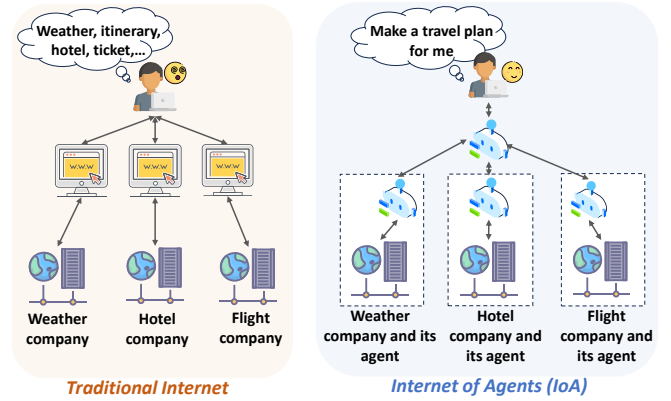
Weather, itinerary, hotel, ticket,...

WWW

WWW

WWW

Weather company

Hotel company

Flight company

Traditional Internet

Make a travel plan for me

Weather company and its agent

Hotel company and its agent

Flight company and its agent

Internet of Agents (IoA)